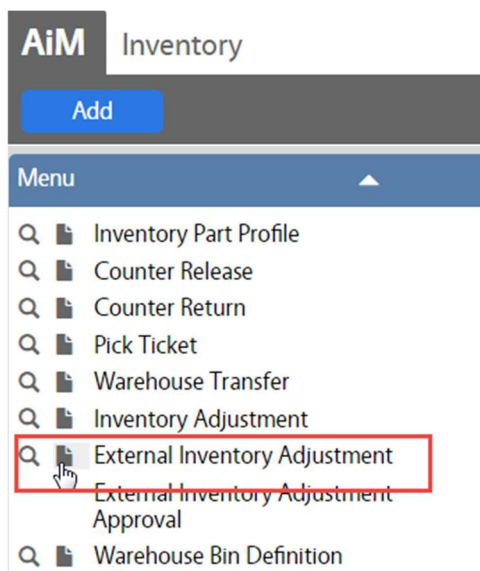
AiM Inventory

Add

Menu

Inventory Part Profile
Counter Release
Counter Return
Pick Ticket
Warehouse Transfer
Inventory Adjustment
External Inventory Adjustment
External Inventory Adjustment Approval
Warehouse Bin Definition